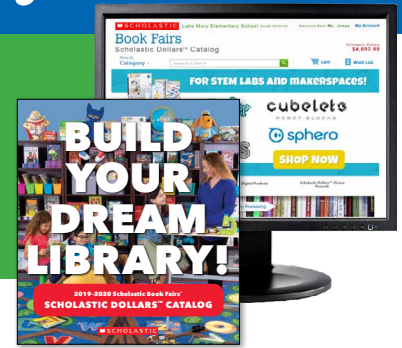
SCHOLASTIC Lake Mary Elementary School

Welcome Back Ms. Jones My Account

Book Fairs
Scholastic Dollars™ Catalog

Scholastic Dollars $4,092.89

Shop By Category

Cart Wish List

FOR STEM LABS AND MAKERSPACES!

cubelets ROBOT BLOCKS

sphero

SHOP NOW

BUILD YOUR DREAM LIBRARY!

2019-2020 Scholastic Book Fairs®
SCHOLASTIC DOLLARS™ CATALOG

SCHOLASTIC